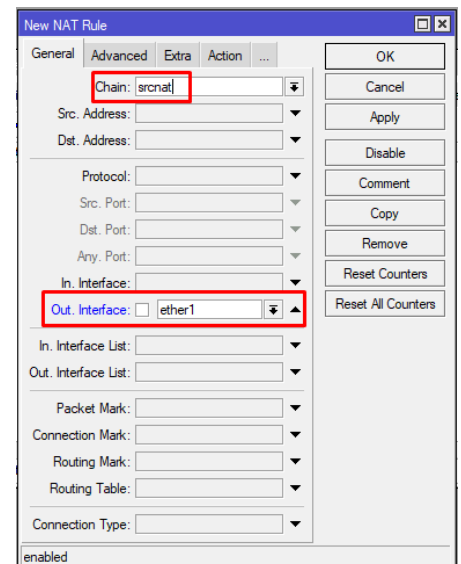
New NAT Rule

General | Advanced | Extra | Action | ...

Chain: srcnat
Src. Address:
Dst. Address:

Protocol:
Src. Port:
Dst. Port:
Any. Port:
In. Interface:
Out. Interface: ether1

In. Interface List:
Out. Interface List:

Packet Mark:
Connection Mark:
Routing Mark:
Routing Table:

Connection Type:

OK
Cancel
Apply
Disable
Comment
Copy
Remove
Reset Counters
Reset All Counters

enabled